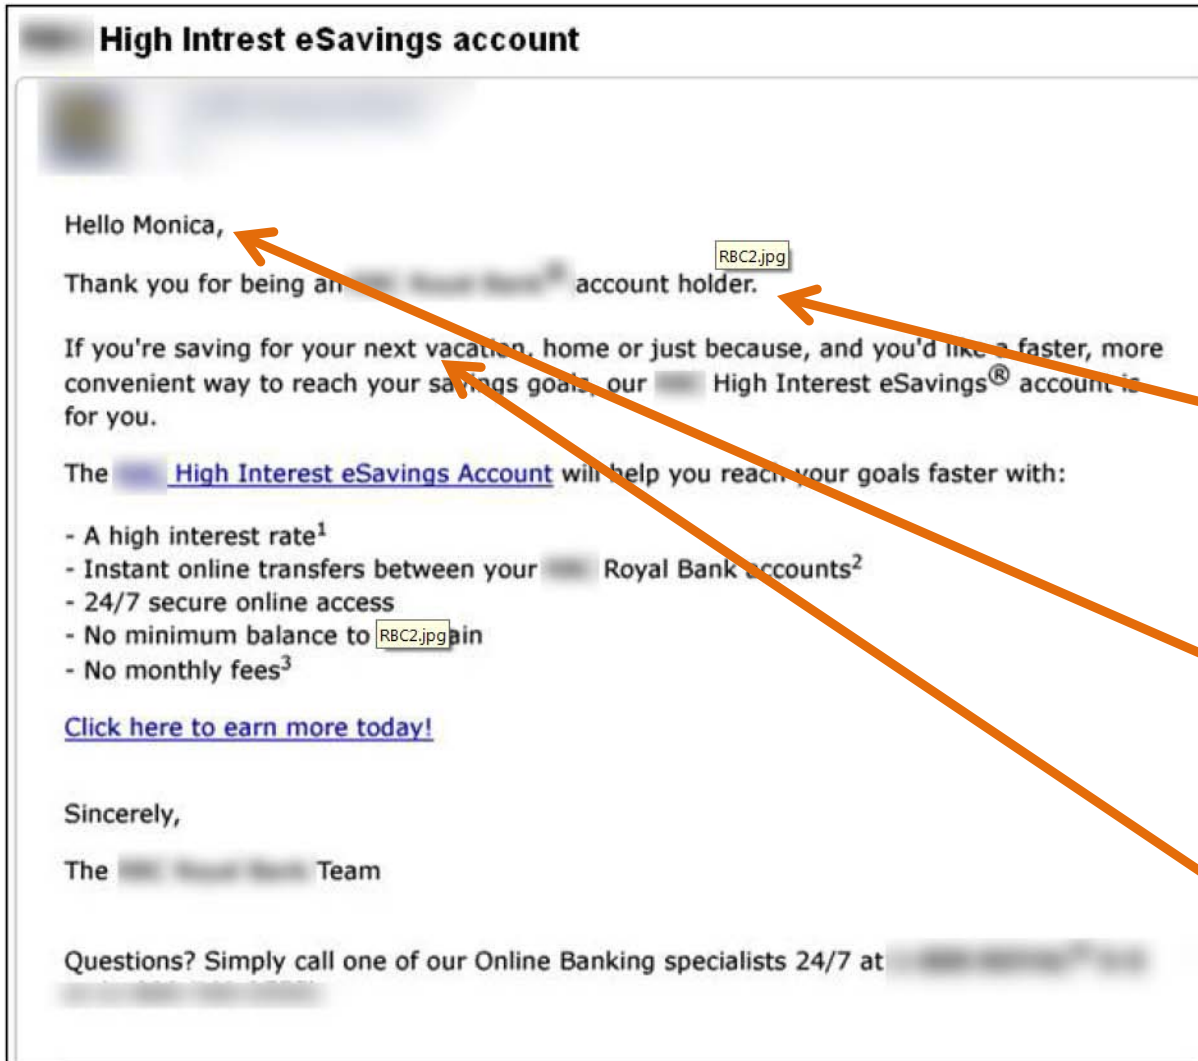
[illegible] High Intrest eSavings account

Hello Monica,

RBC2.jpg

Thank you for being an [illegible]® account holder.

If you're saving for your next vacation, home or just because, and you'd like a faster, more convenient way to reach your savings goals, our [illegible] High Interest eSavings® account is for you.

The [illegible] High Interest eSavings Account will help you reach your goals faster with:

- A high interest rate$^1$
- Instant online transfers between your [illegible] Royal Bank accounts$^2$
- 24/7 secure online access
- No minimum balance to RBC2.jpg ain
- No monthly fees$^3$

Click here to earn more today!

Sincerely,

The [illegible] Team

Questions? Simply call one of our Online Banking specialists 24/7 at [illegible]